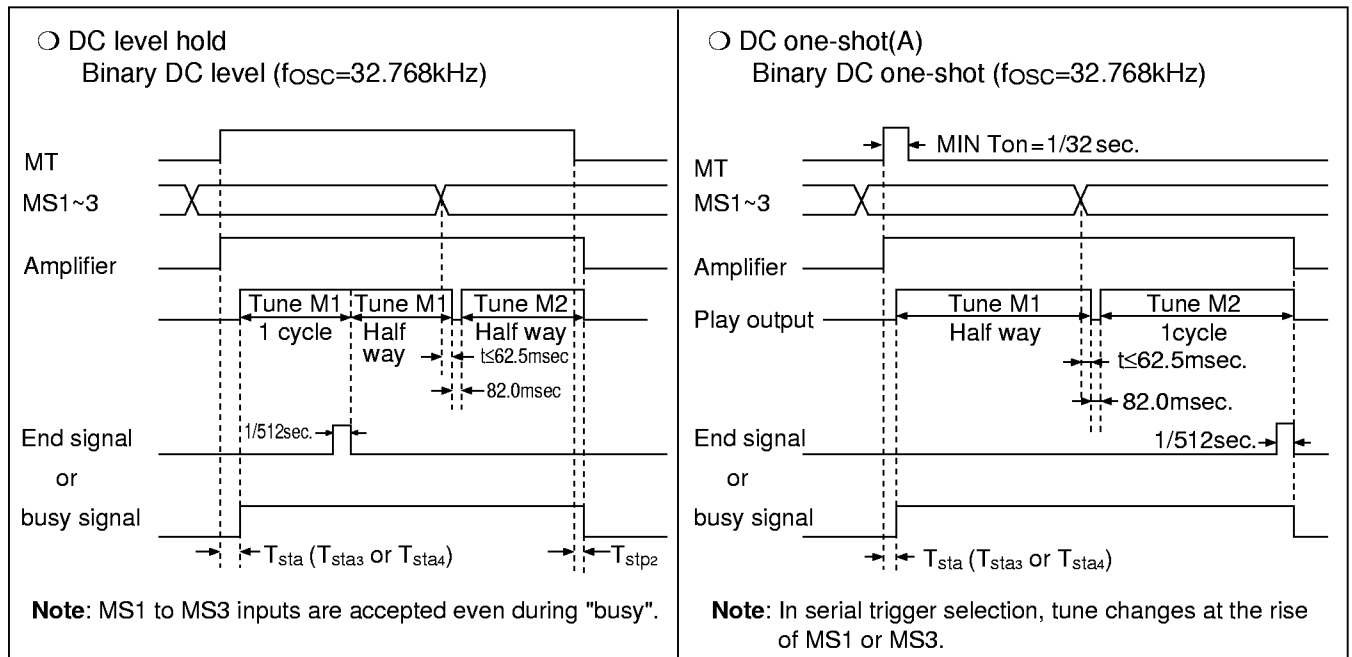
❍ DC level hold
Binary DC level ($f_{OSC}$=32.768kHz)

MT
MS1~3
Amplifier
Tune M1
1 cycle
Tune M1
Half way
Tune M2
Half way
t≤62.5msec
82.0msec
End signal
or
busy signal
1/512sec.
$T_{sta}$ ($T_{sta3}$ or $T_{sta4}$)
$T_{stp2}$

**Note**: MS1 to MS3 inputs are accepted even during "busy".

❍ DC one-shot(A)
Binary DC one-shot ($f_{OSC}$=32.768kHz)

MIN Ton = 1/32 sec.
MT
MS1~3
Amplifier
Play output
Tune M1
Half way
Tune M2
1cycle
t≤62.5msec.
82.0msec.
End signal
or
busy signal
1/512sec.
$T_{sta}$ ($T_{sta3}$ or $T_{sta4}$)

**Note**: In serial trigger selection, tune changes at the rise of MS1 or MS3.